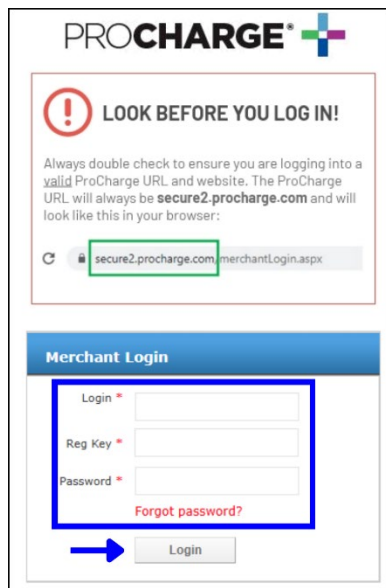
PROCHARGE®

LOOK BEFORE YOU LOG IN!

Always double check to ensure you are logging into a valid ProCharge URL and website. The ProCharge URL will always be **secure2.procharge.com** and will look like this in your browser:

secure2.procharge.com/merchantLogin.aspx

Merchant Login

Login *

Reg Key *

Password *

Forgot password?

Login